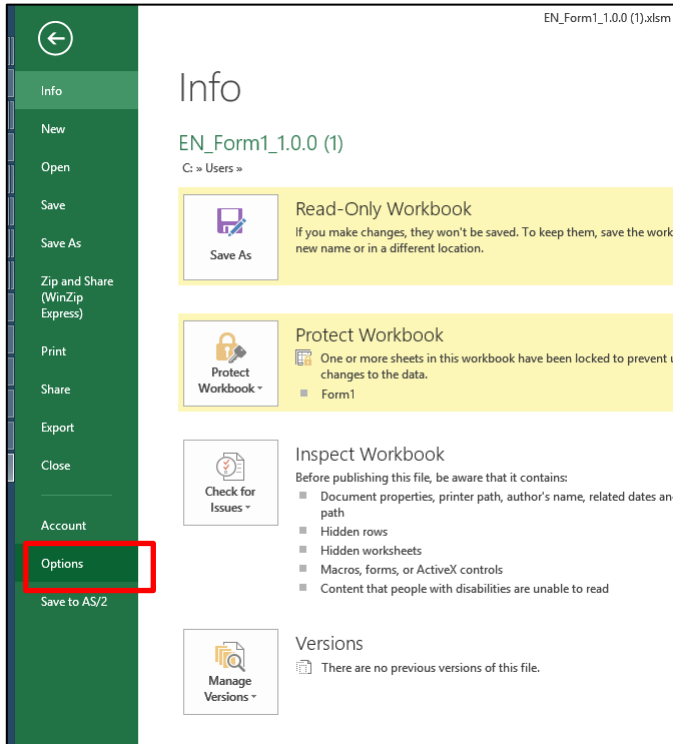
EN_Form1_1.0.0 (1).xlsm

Info
New
Open
Save
Save As
Zip and Share (WinZip Express)
Print
Share
Export
Close
Account
Options
Save to AS/2

Info

EN_Form1_1.0.0 (1)
C: » Users »

Save As

Read-Only Workbook
If you make changes, they won't be saved. To keep them, save the work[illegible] new name or in a different location.

Protect Workbook

Protect Workbook
One or more sheets in this workbook have been locked to prevent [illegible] changes to the data.
Form1

Check for Issues

Inspect Workbook
Before publishing this file, be aware that it contains:
Document properties, printer path, author's name, related dates an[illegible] path
Hidden rows
Hidden worksheets
Macros, forms, or ActiveX controls
Content that people with disabilities are unable to read

Manage Versions

Versions
There are no previous versions of this file.